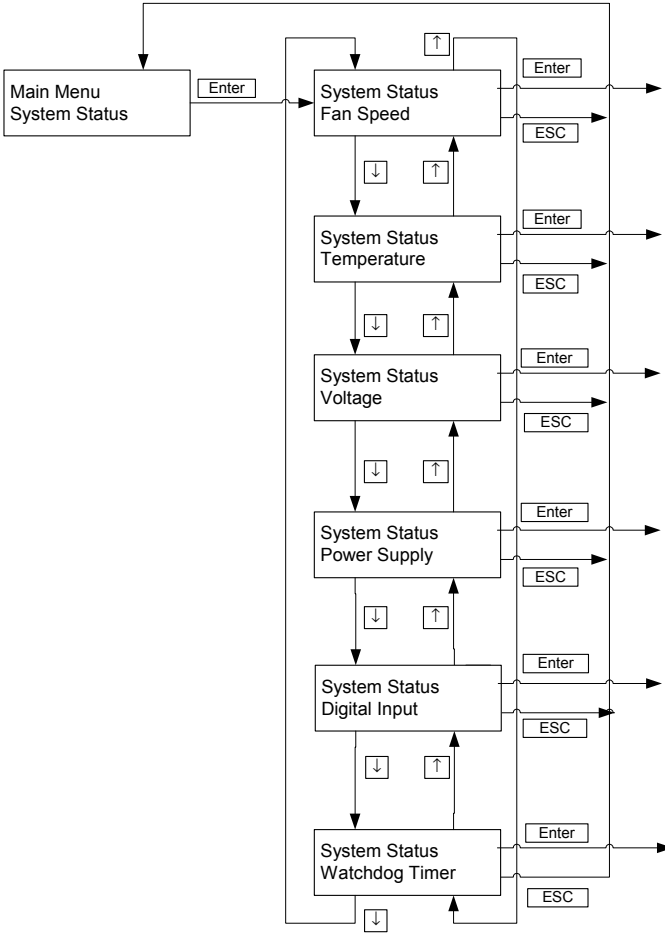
Main Menu
System Status

Enter

↑

System Status
Fan Speed

Enter

ESC

↓ ↑

System Status
Temperature

Enter

ESC

↓ ↑

System Status
Voltage

Enter

ESC

↓ ↑

System Status
Power Supply

Enter

ESC

↓ ↑

System Status
Digital Input

Enter

ESC

↓ ↑

System Status
Watchdog Timer

Enter

ESC

↓